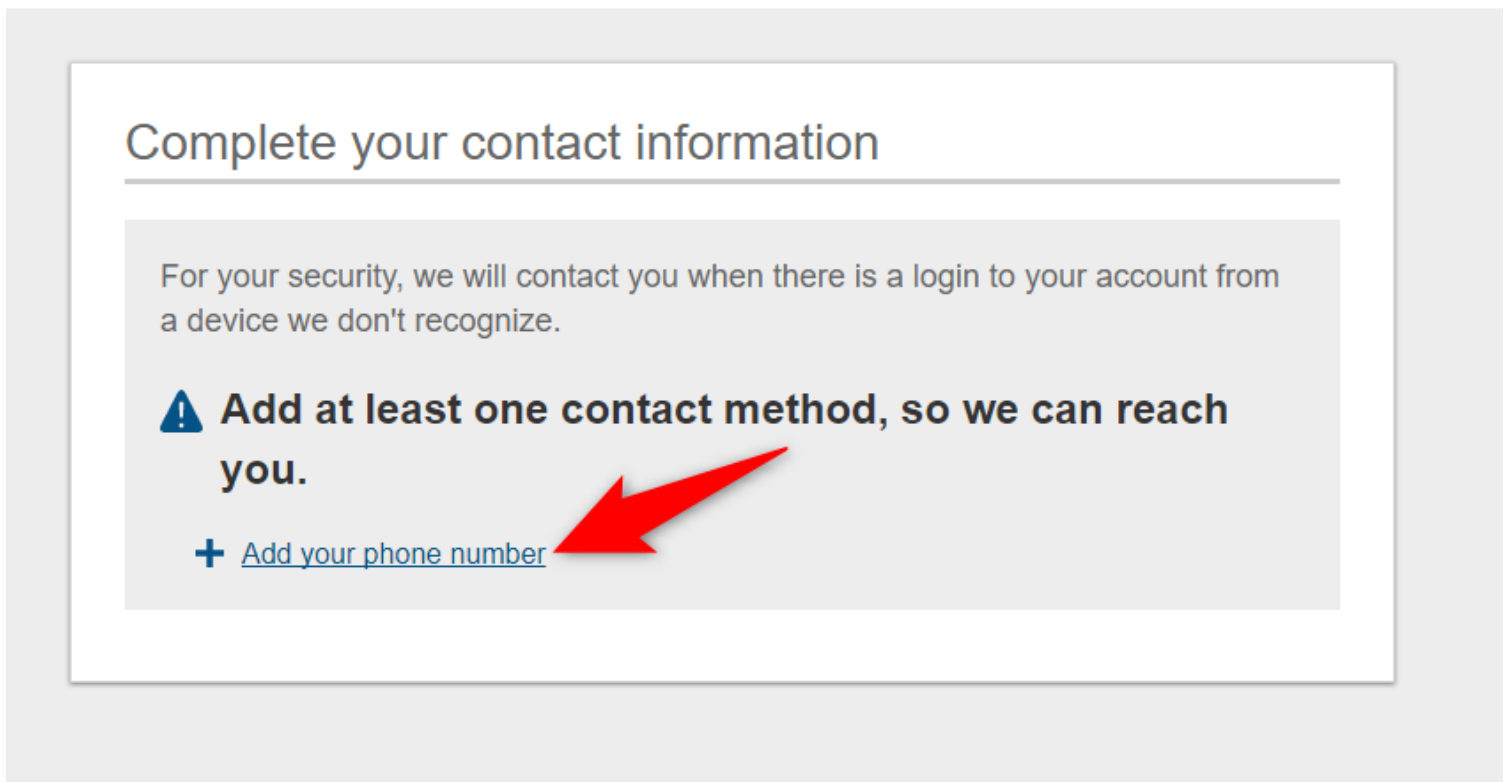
Complete your contact information

For your security, we will contact you when there is a login to your account from a device we don't recognize.

Add at least one contact method, so we can reach you.

+ Add your phone number